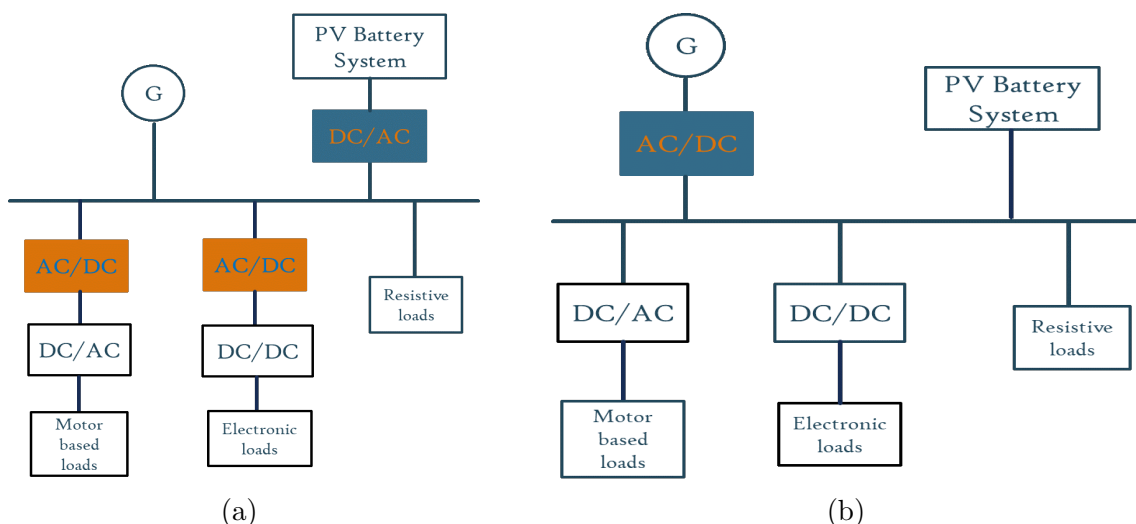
PV Battery System

G

DC/AC

AC/DC

AC/DC

Resistive loads

DC/AC

DC/DC

Motor based loads

Electronic loads

(a)

G

PV Battery System

AC/DC

DC/AC

DC/DC

Resistive loads

Motor based loads

Electronic loads

(b)